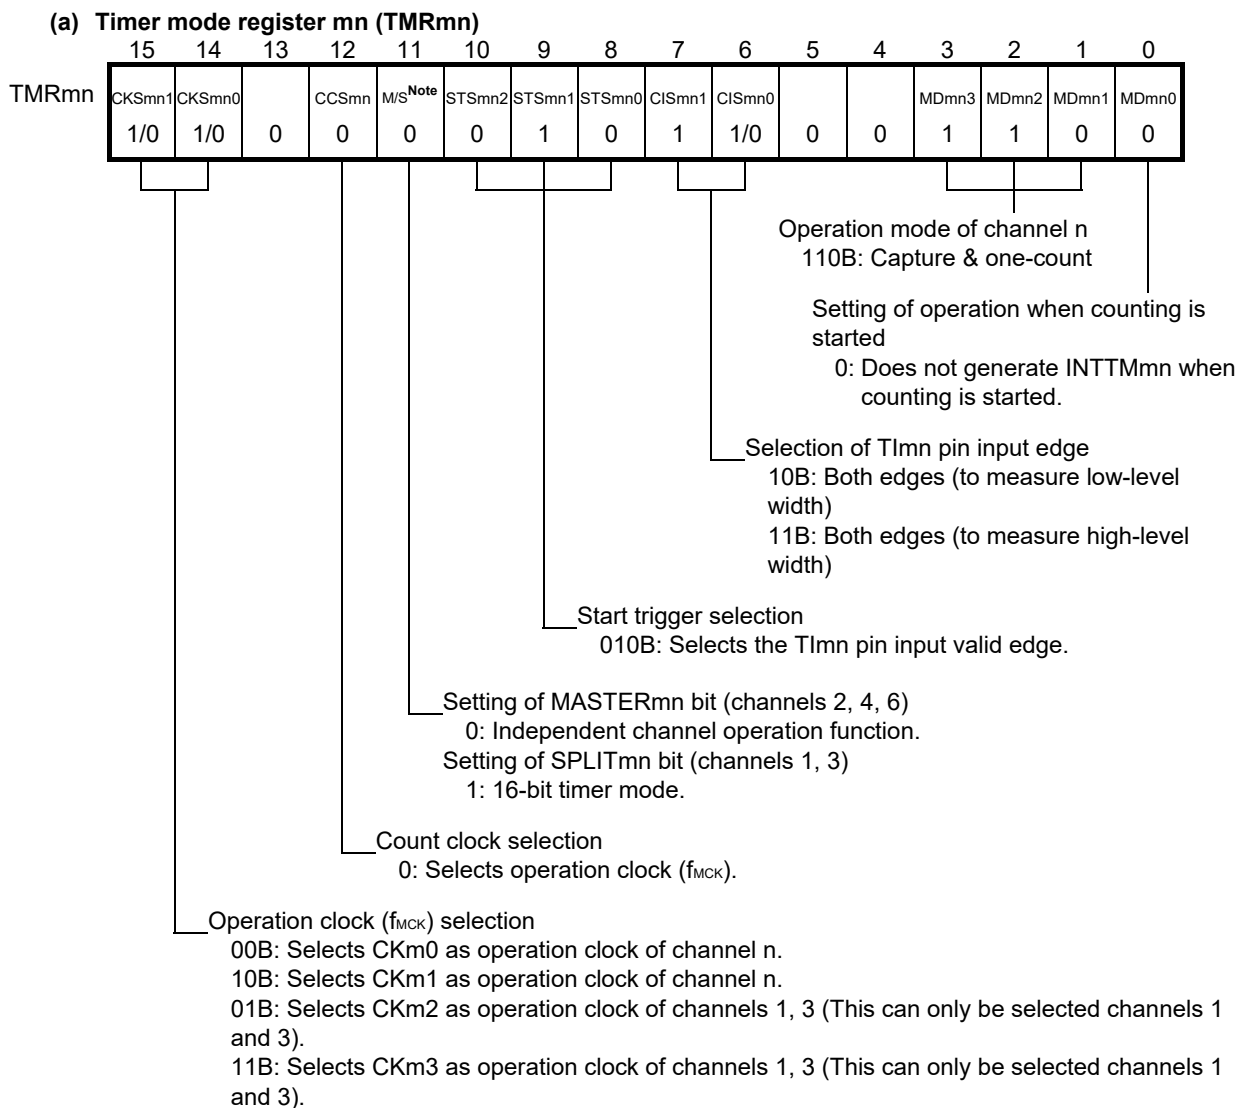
(a) Timer mode register mn (TMRmn)

| | 15 | 14 | 13 | 12 | 11 | 10 | 9 | 8 | 7 | 6 | 5 | 4 | 3 | 2 | 1 | 0 |
|---|---|---|---|---|---|---|---|---|---|---|---|---|---|---|---|---|
| TMRmn | CKSmn1 | CKSmn0 | | CCSmn | M/S$^{Note}$ | STSmn2 | STSmn1 | STSmn0 | CISmn1 | CISmn0 | | | MDmn3 | MDmn2 | MDmn1 | MDmn0 |
| | 1/0 | 1/0 | 0 | 0 | 0 | 0 | 1 | 0 | 1 | 1/0 | 0 | 0 | 1 | 1 | 0 | 0 |

Operation mode of channel n
110B: Capture & one-count

Setting of operation when counting is started
0: Does not generate INTTMmn when counting is started.

Selection of TImn pin input edge
10B: Both edges (to measure low-level width)
11B: Both edges (to measure high-level width)

Start trigger selection
010B: Selects the TImn pin input valid edge.

Setting of MASTERmn bit (channels 2, 4, 6)
0: Independent channel operation function.
Setting of SPLITmn bit (channels 1, 3)
1: 16-bit timer mode.

Count clock selection
0: Selects operation clock ($f_{MCK}$).

Operation clock ($f_{MCK}$) selection
00B: Selects CKm0 as operation clock of channel n.
10B: Selects CKm1 as operation clock of channel n.
01B: Selects CKm2 as operation clock of channels 1, 3 (This can only be selected channels 1 and 3).
11B: Selects CKm3 as operation clock of channels 1, 3 (This can only be selected channels 1 and 3).